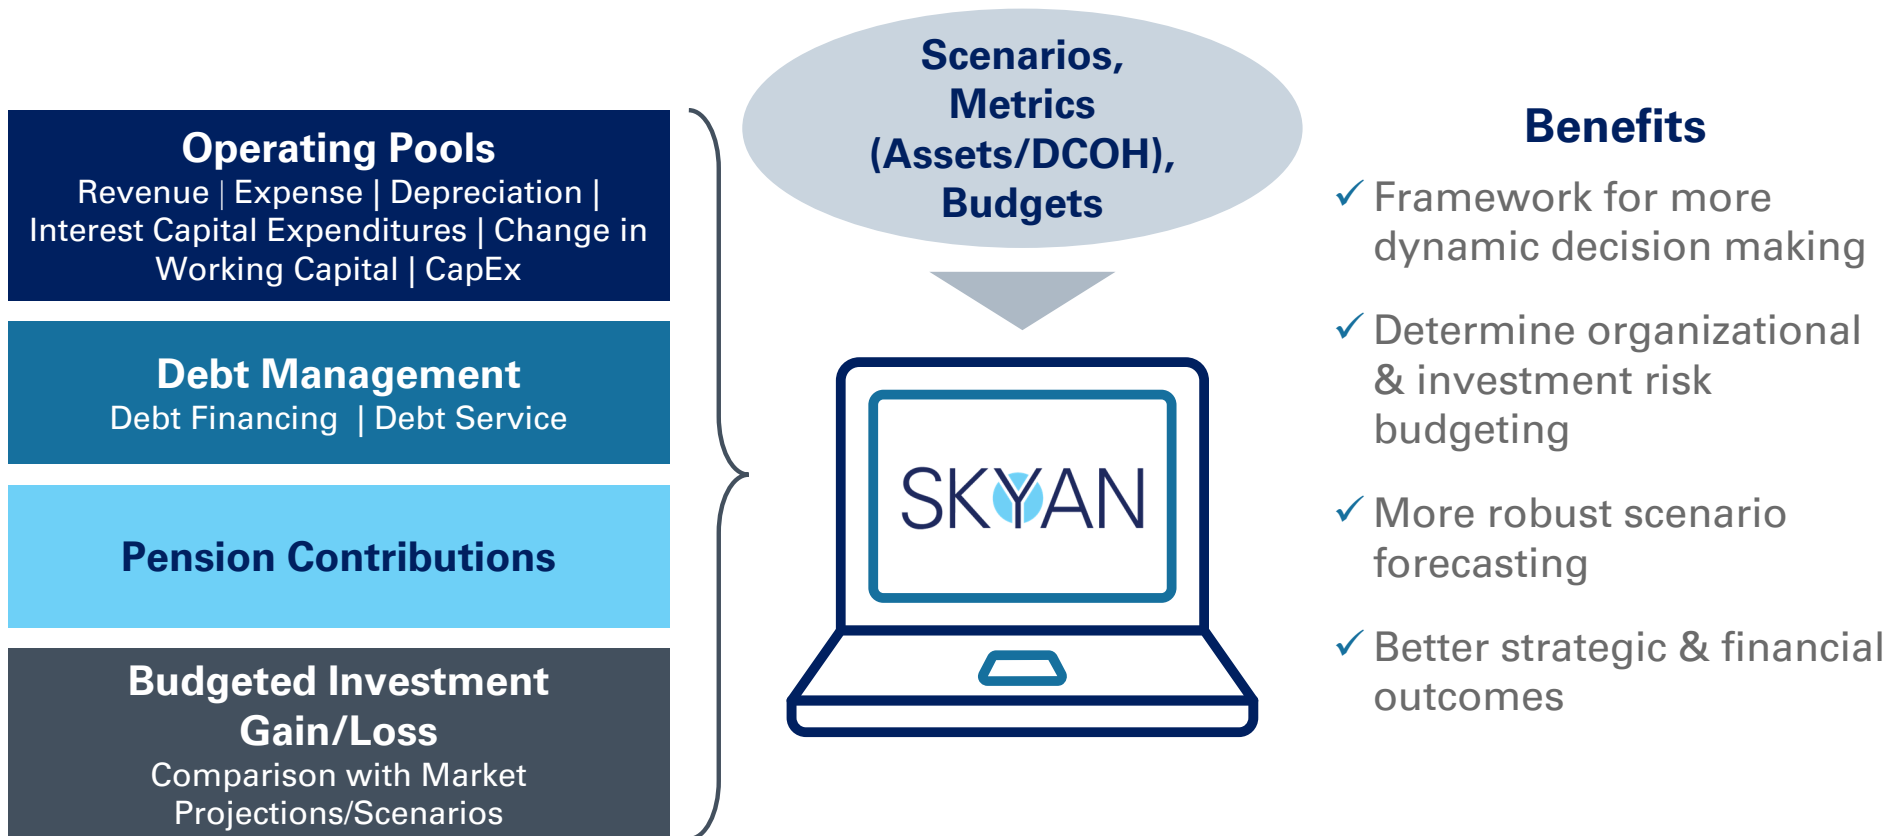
Operating Pools
Revenue | Expense | Depreciation | Interest Capital Expenditures | Change in Working Capital | CapEx

Debt Management
Debt Financing | Debt Service

Pension Contributions

Budgeted Investment Gain/Loss
Comparison with Market Projections/Scenarios

Scenarios, Metrics (Assets/DCOH), Budgets

SKYAN

Benefits

✓ Framework for more dynamic decision making

✓ Determine organizational & investment risk budgeting

✓ More robust scenario forecasting

✓ Better strategic & financial outcomes